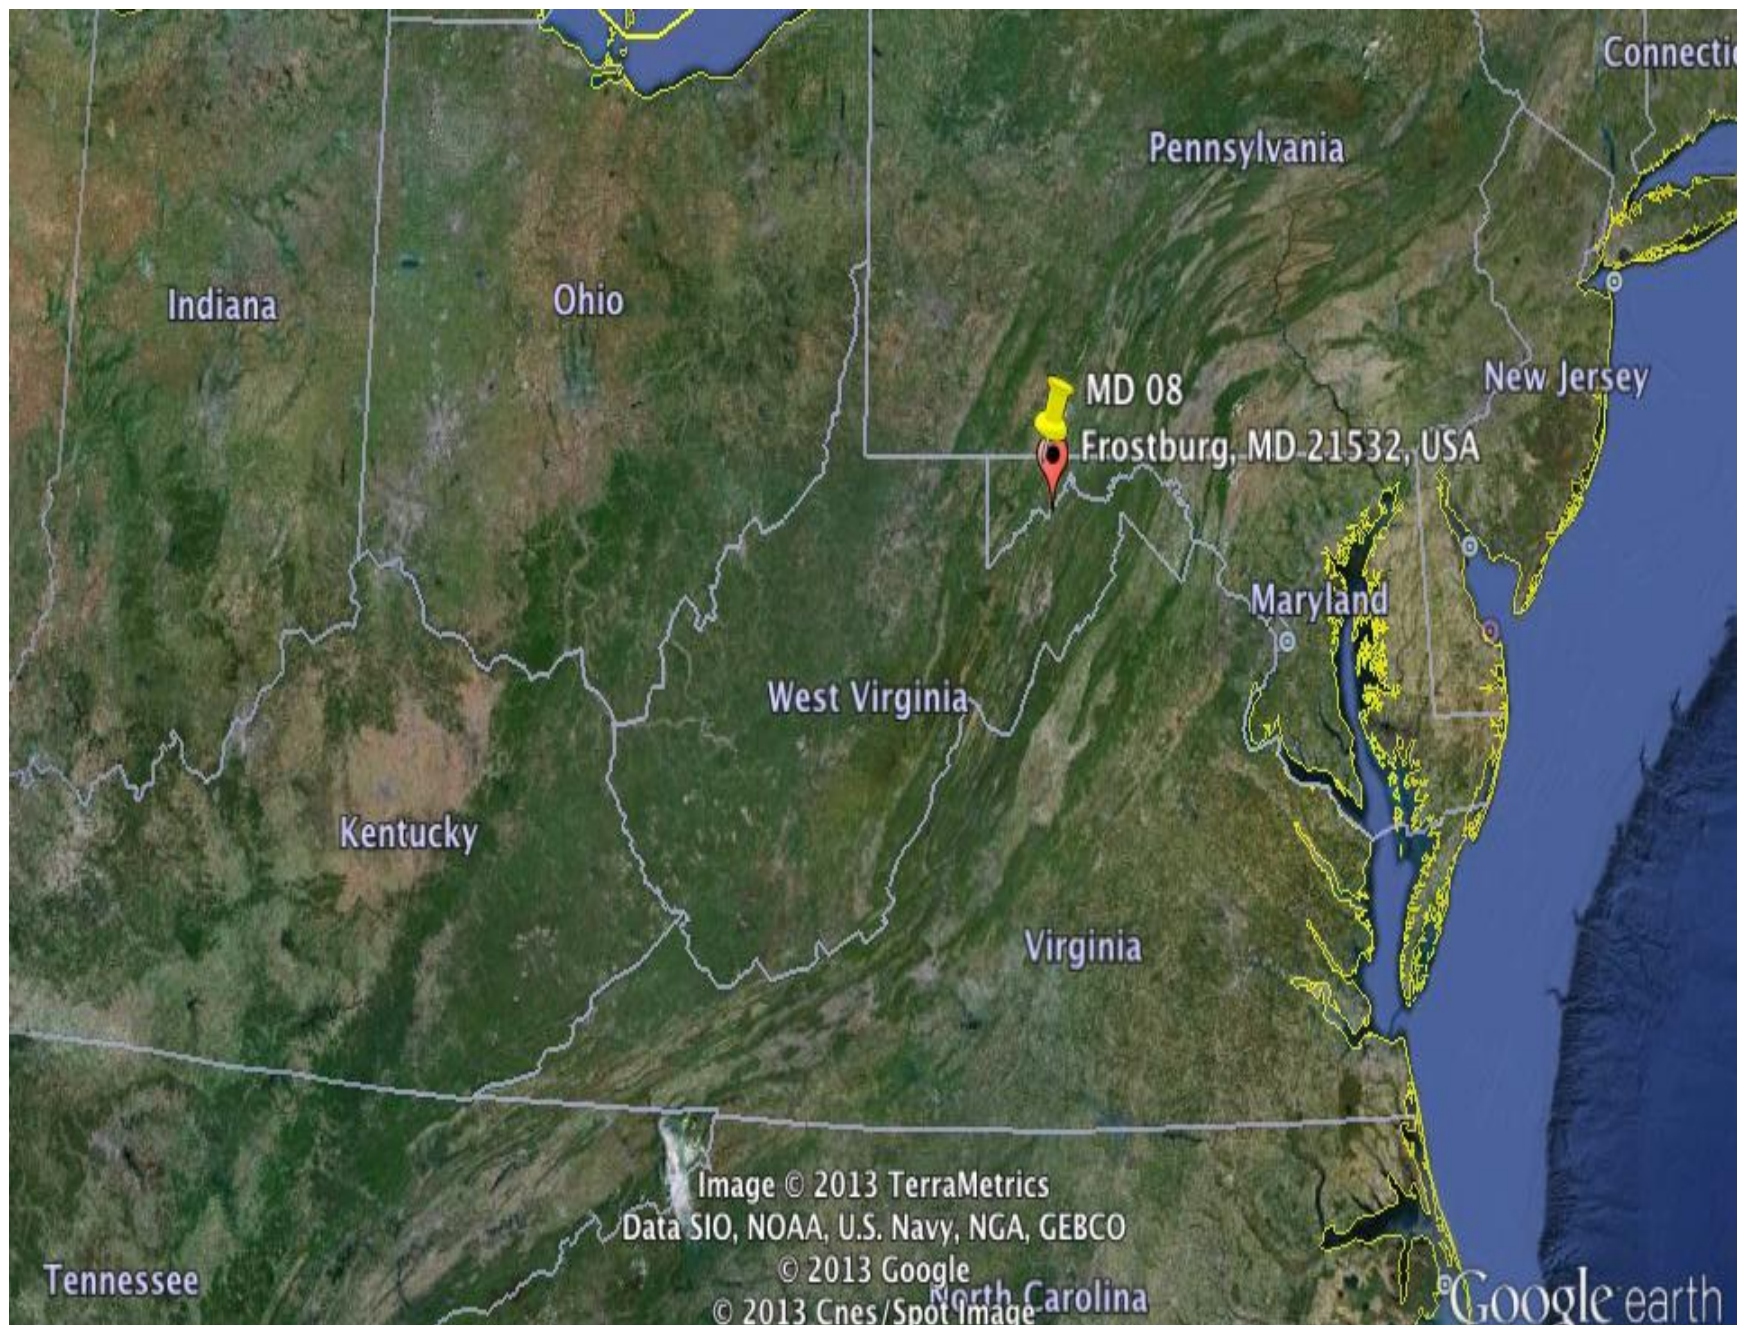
Connectic

Pennsylvania

Indiana

Ohio

MD 08

Frostburg, MD 21532, USA

New Jersey

Maryland

West Virginia

Kentucky

Virginia

Image © 2013 TerraMetrics
Data SIO, NOAA, U.S. Navy, NGA, GEBCO
© 2013 Google
© 2013 Cnes/Spot Image

Tennessee

North Carolina

Google earth